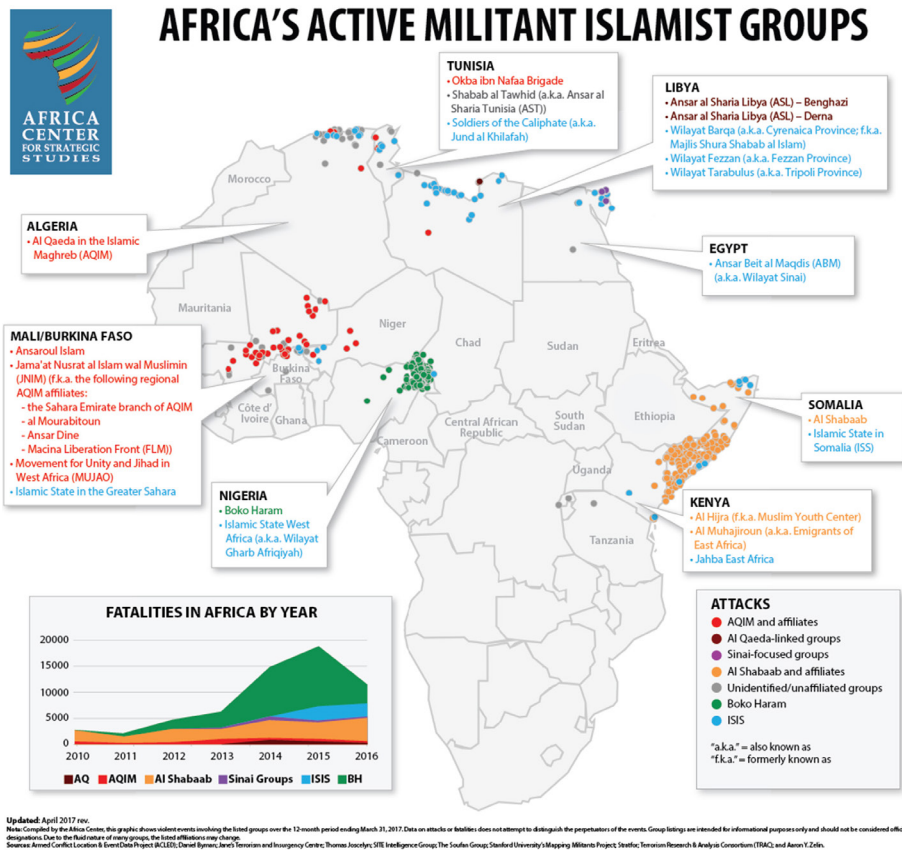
AFRICA'S ACTIVE MILITANT ISLAMIST GROUPS

AFRICA CENTER FOR STRATEGIC STUDIES

TUNISIA
• Okba ibn Nafaa Brigade
• Shabab al Tawhid (a.k.a. Ansar al Sharia Tunisia (AST))
• Soldiers of the Caliphate (a.k.a. Jund al Khilafah)

LIBYA
• Ansar al Sharia Libya (ASL) – Benghazi
• Ansar al Sharia Libya (ASL) – Derna
• Wilayat Barqa (a.k.a. Cyrenaica Province; f.k.a. Majlis Shura Shabab al Islam)
• Wilayat Fezzan (a.k.a. Fezzan Province)
• Wilayat Tarabulus (a.k.a. Tripoli Province)

ALGERIA
• Al Qaeda in the Islamic Maghreb (AQIM)

EGYPT
• Ansar Beit al Maqdis (ABM) (a.k.a. Wilayat Sinai)

MALI/BURKINA FASO
• Ansaroul Islam
• Jama'at Nusrat al Islam wal Muslimin (JNIM) (f.k.a. the following regional AQIM affiliates:
- the Sahara Emirate branch of AQIM
- al Mourabitoun
- Ansar Dine
- Macina Liberation Front (FLM))
• Movement for Unity and Jihad in West Africa (MUJAO)
• Islamic State in the Greater Sahara

NIGERIA
• Boko Haram
• Islamic State West Africa (a.k.a. Wilayat Gharb Afriqiyah)

SOMALIA
• Al Shabaab
• Islamic State in Somalia (ISS)

KENYA
• Al Hijra (f.k.a. Muslim Youth Center)
• Al Muhajiroun (a.k.a. Emigrants of East Africa)
• Jahba East Africa

Morocco
Mauritania
Niger
Chad
Sudan
Eritrea
Burkina Faso
Côte d'Ivoire
Ghana
Cameroon
Central African Republic
South Sudan
Ethiopia
Uganda
Tanzania

FATALITIES IN AFRICA BY YEAR
20000
15000
10000
5000
0
2010 2011 2012 2013 2014 2015 2016
AQ AQIM Al Shabaab Sinai Groups ISIS BH

ATTACKS
AQIM and affiliates
Al Qaeda-linked groups
Sinai-focused groups
Al Shabaab and affiliates
Unidentified/unaffiliated groups
Boko Haram
ISIS

"a.k.a." = also known as
"f.k.a." = formerly known as

Updated: April 2017 rev.
Note: Compiled by the Africa Center, this graphic shows violent events involving the listed groups over the 12-month period ending March 31, 2017. Data on attacks or fatalities does not attempt to distinguish the perpetuators of the events. Group listings are intended for informational purposes only and should not be considered offi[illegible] designations. Due to the fluid nature of many groups, the listed affiliations may change.
Sources: Armed Conflict Location & Event Data Project (ACLED); Daniel Byman; Jane's Terrorism and Insurgency Centre; Thomas Joscelyn; SITE Intelligence Group; The Soufan Group; Stanford University's Mapping Militants Project; Stratfor; Terrorism Research & Analysis Consortium (TRAC); and Aaron Y. Zelin.